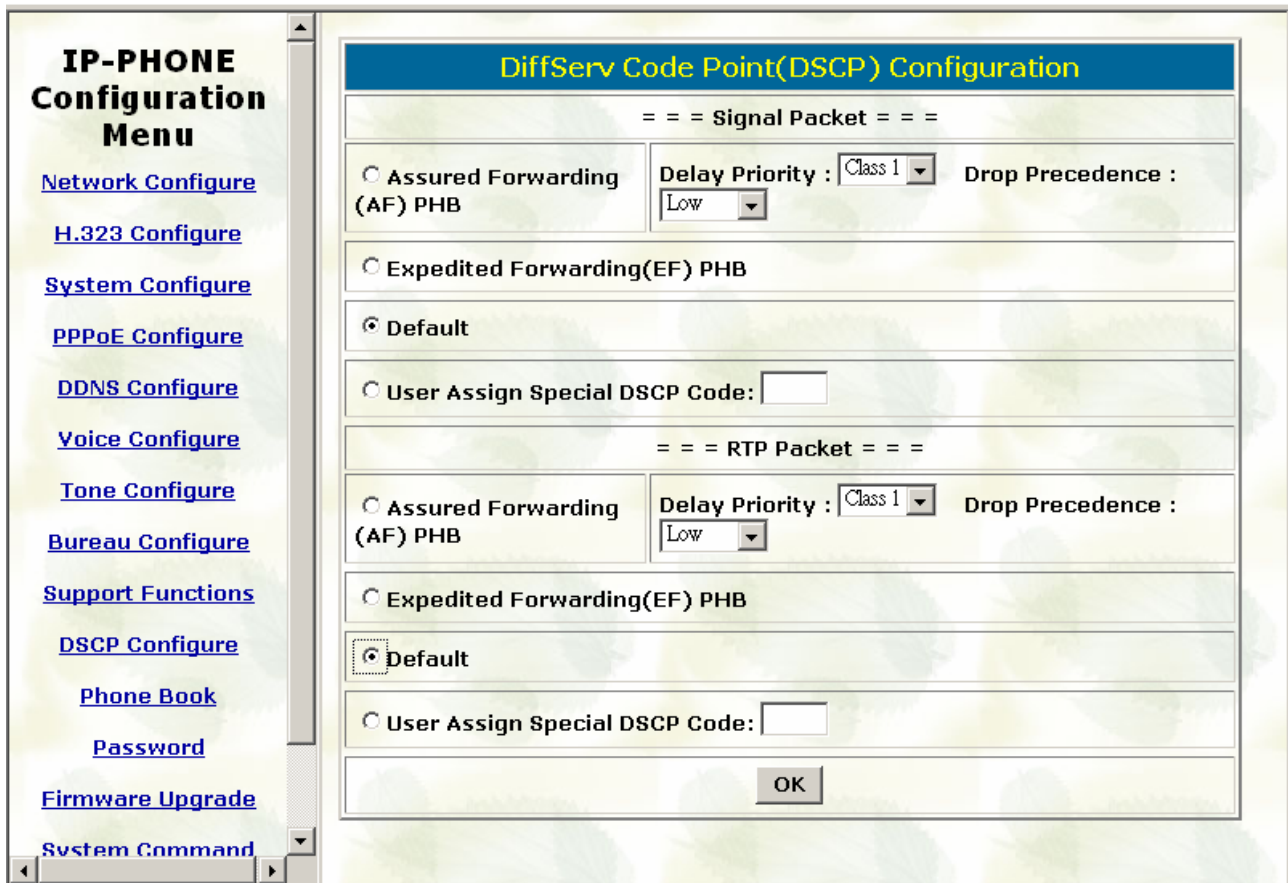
IP-PHONE Configuration Menu

Network Configure

H.323 Configure

System Configure

PPPoE Configure

DDNS Configure

Voice Configure

Tone Configure

Bureau Configure

Support Functions

DSCP Configure

Phone Book

Password

Firmware Upgrade

System Command

DiffServ Code Point(DSCP) Configuration

= = = Signal Packet = = =

Assured Forwarding (AF) PHB

Delay Priority : Class 1 Drop Precedence : Low

Expedited Forwarding(EF) PHB

Default

User Assign Special DSCP Code:

= = = RTP Packet = = =

Assured Forwarding (AF) PHB

Delay Priority : Class 1 Drop Precedence : Low

Expedited Forwarding(EF) PHB

Default

User Assign Special DSCP Code:

OK